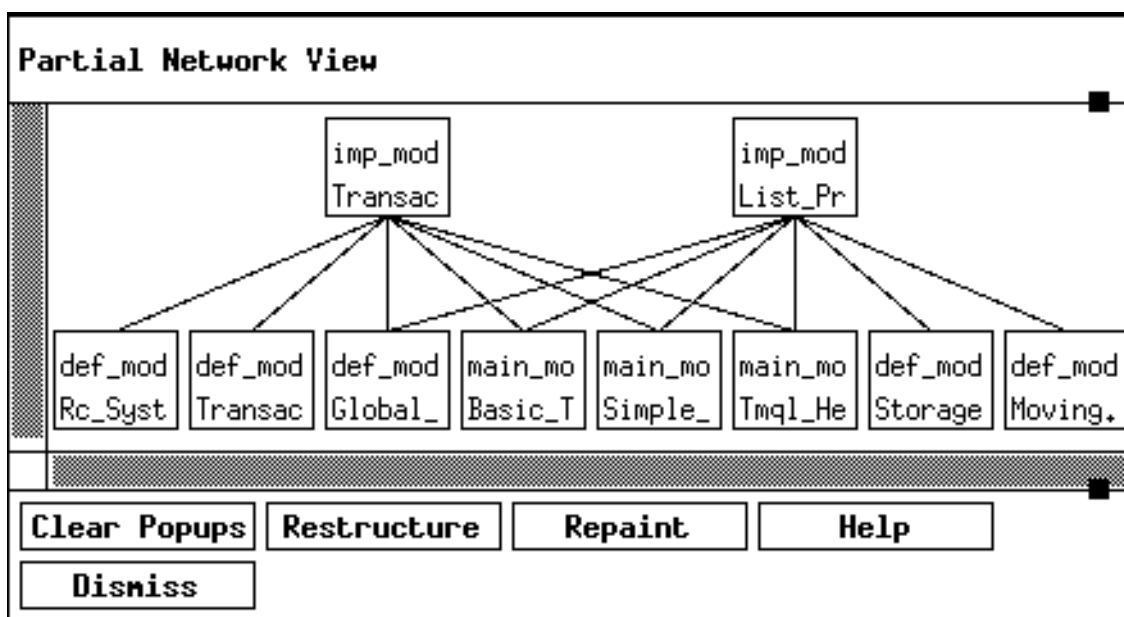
Partial Network View

imp_mod
Transac

imp_mod
List_Pr

def_mod
Rc_Syst

def_mod
Transac

def_mod
Global_

main_mo
Basic_T

main_mo
Simple_

main_mo
Tmql_He

def_mod
Storage

def_mod
Moving.

Clear Popups

Restructure

Repaint

Help

Dismiss